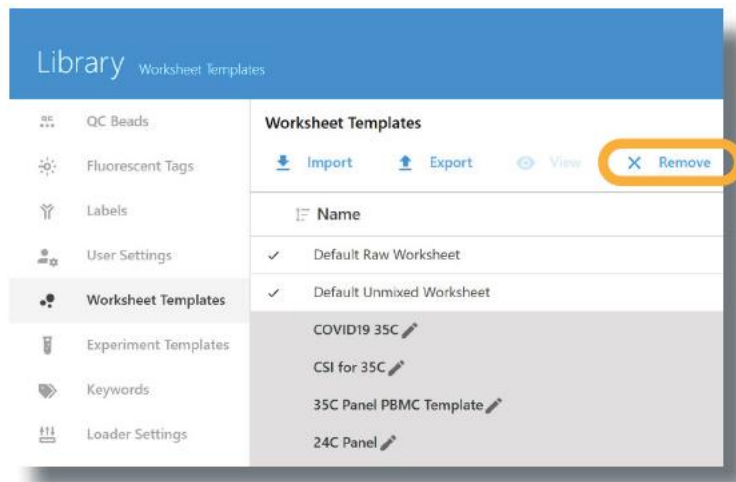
Library Worksheet Templates

QC Beads
Fluorescent Tags
Labels
User Settings
Worksheet Templates
Experiment Templates
Keywords
Loader Settings

Worksheet Templates

Import Export View Remove

Name

✓ Default Raw Worksheet
✓ Default Unmixed Worksheet
COVID19 35C
CSI for 35C
35C Panel PBMC Template
24C Panel